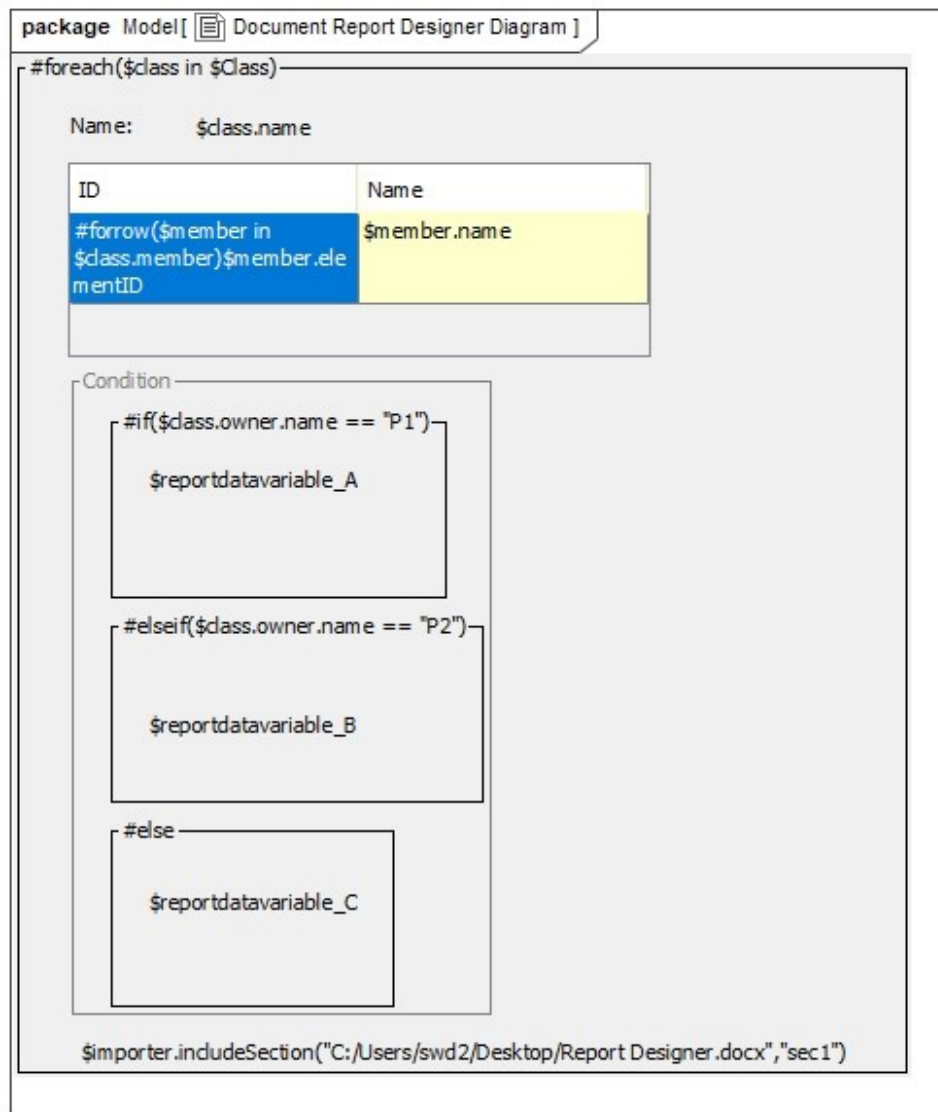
package Model[ Document Report Designer Diagram ]

#foreach($class in $Class)

Name: $class.name

| ID | Name |
|---|---|
| #forrow($member in $class.member)$member.elementID | $member.name |
| | |

Condition

#if($class.owner.name == "P1")

$reportdatavariable_A

#elseif($class.owner.name == "P2")

$reportdatavariable_B

#else

$reportdatavariable_C

$importer.includeSection("C:/Users/swd2/Desktop/Report Designer.docx","sec1")